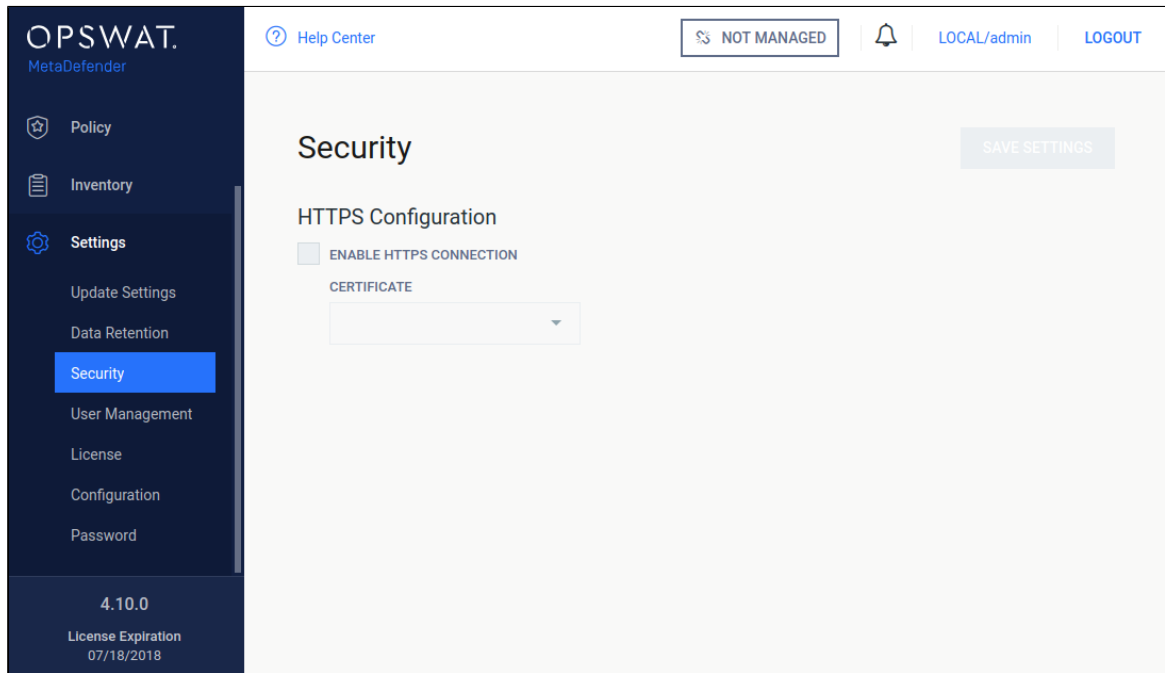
OPSWAT.
MetaDefender

Policy

Inventory

Settings

Update Settings

Data Retention

Security

User Management

License

Configuration

Password

4.10.0

License Expiration
07/18/2018

Help Center

NOT MANAGED

LOCAL/admin

LOGOUT

Security

SAVE SETTINGS

HTTPS Configuration

ENABLE HTTPS CONNECTION

CERTIFICATE